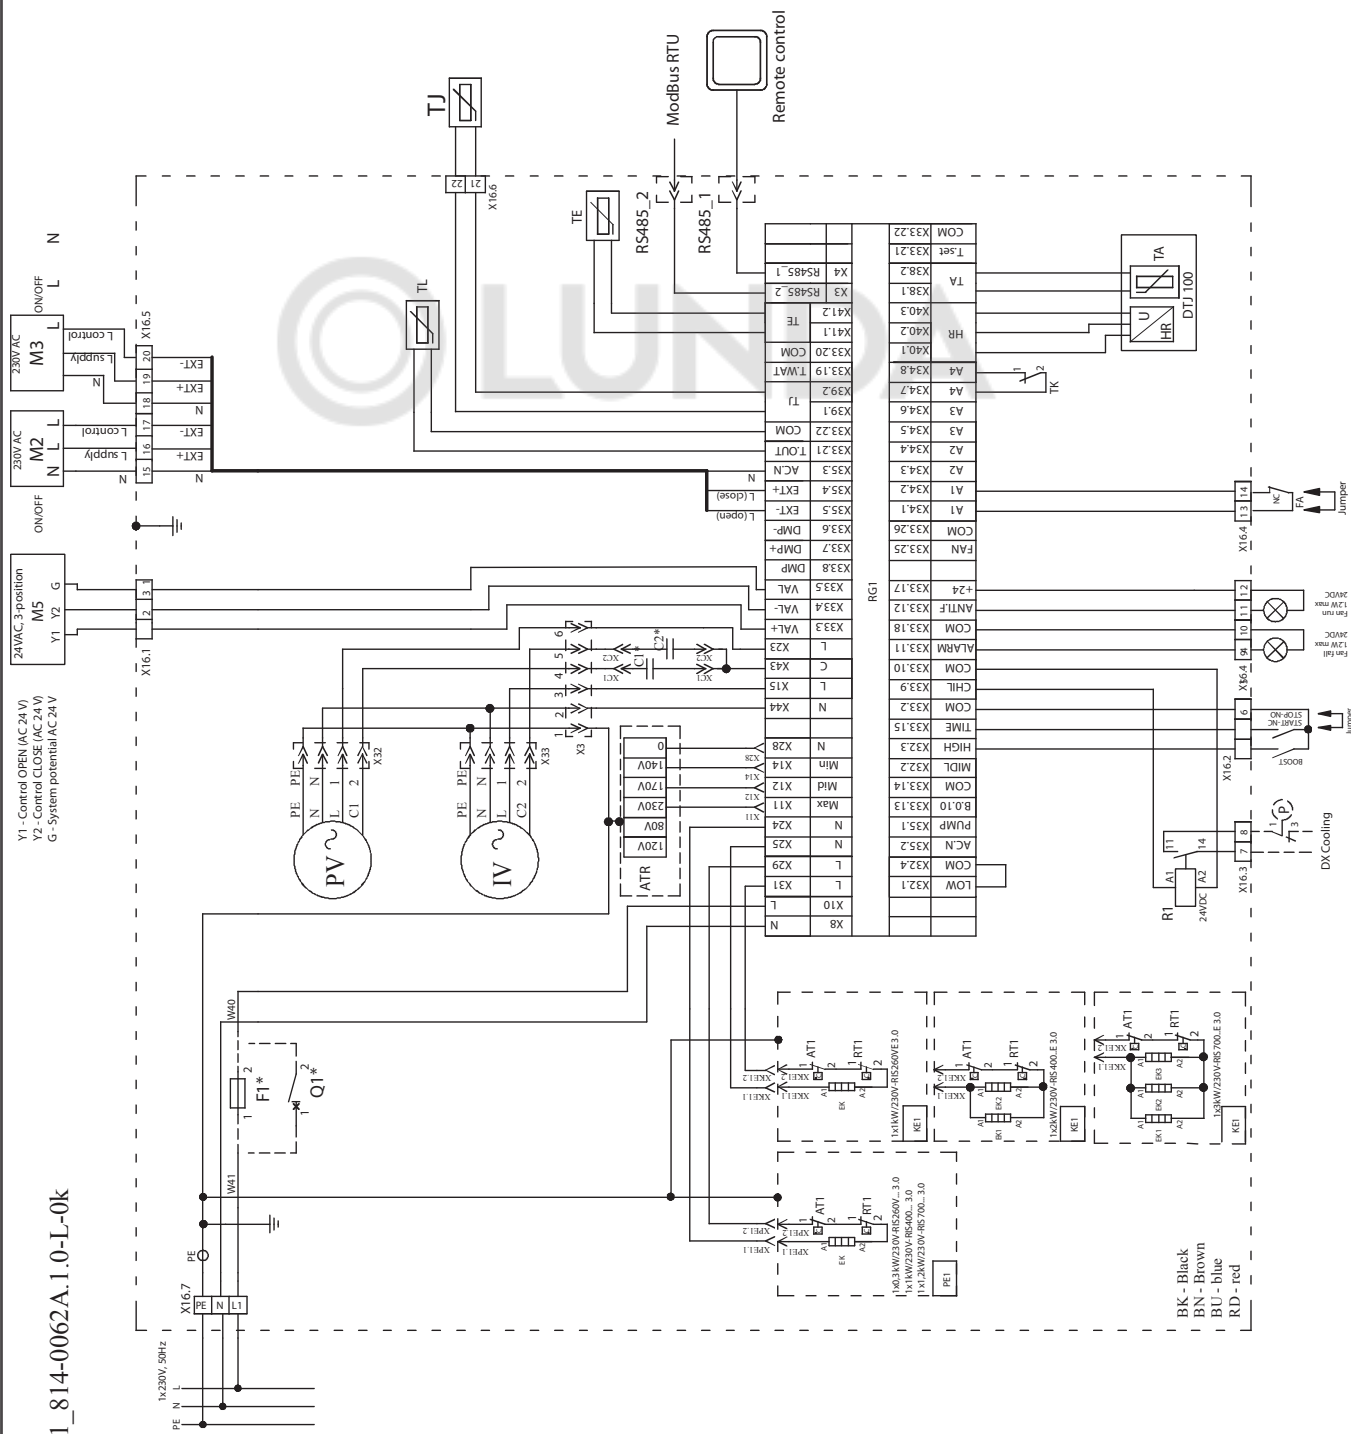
1_814-0062A.1.0-L-0k

Y1 - Control OPEN (AC 24 V)
Y2 - Control CLOSE (AC 24 V)
G - System potential AC 24 V

24VAC, 3-position
M5
Y1 Y2 G

230V AC
M2
N L L
ON/OFF

230V AC
M3
L
ON/OFF
L N

TJ
TL
TE
ModBus RTU
Remote control
RS485_2
RS485_1

TA
U
HR
DTJ 100

TK

Jumper
FA
NC

Fan run 1.2W max 24VDC
Fan fail 1.2W max 24VDC

START-NC STOP-NO
Jumper
BOOST

DX Cooling
P

R1
24VDC
A1 A2
11 14

RG1

X16.1
X16.5
X16.6
X16.4
X16.2
X16.3
X16.7

PV
IV
PE N L 1 C1 2 X32
PE N L 1 C2 2 X33
X3

ATR
0
140V
170V
230V
80V
120V

C1*
C2*
XC1
XC2

F1*
Q1*
W40
W41
PE

1x230V, 50Hz
L
N
PE

| X8 | N |
|---|---|
| X10 | L |
| X31 | L |
| X29 | L |
| X25 | N |
| X24 | N |
| X11 | Max |
| X12 | Mid |
| X14 | Min |
| X28 | N |
| X44 | N |
| X15 | L |
| X43 | C |
| X23 | L |
| X33.3 | VAL+ |
| X33.4 | VAL- |
| X33.5 | VAL |
| X33.8 | DMP |
| X33.7 | DMP+ |
| X33.6 | DMP- |
| X35.5 | EXT- |
| X35.4 | EXT+ |
| X35.3 | AC.N |
| X33.21 | T.OUT |
| X33.22 | COM |
| X39.1 | |
| X39.2 | TJ |
| X33.19 | T.WAT |
| X33.20 | COM |
| X41.1 | TE |
| X41.2 | |
| X3 | RS485_2 |
| X4 | RS485_1 |

| X32.1 | LOW |
|---|---|
| X32.4 | COM |
| X35.2 | AC.N |
| X35.1 | PUMP |
| X33.13 | B.0.10 |
| X33.14 | COM |
| X32.2 | MIDL |
| X32.3 | HIGH |
| X33.15 | TIME |
| X33.2 | COM |
| X33.9 | CHIL |
| X33.10 | COM |
| X33.11 | ALARM |
| X33.18 | COM |
| X33.12 | ANTI.F |
| X33.17 | +24 |
| X33.25 | FAN |
| X33.26 | COM |
| X34.1 | A1 |
| X34.2 | A1 |
| X34.3 | A2 |
| X34.4 | A2 |
| X34.5 | A3 |
| X34.6 | A3 |
| X34.7 | A4 |
| X34.8 | A4 |
| X40.1 | |
| X40.2 | HR |
| X40.3 | |
| X38.1 | TA |
| X38.2 | |
| X33.21 | T.set |
| X33.22 | COM |

L control
L supply
N
EXT- EXT+
L (close)
L (open)

AT1 RT1 EK XKE1.1 XKE1.2 KE1
1x1kW/230V-RIS260VE 3.0
1x2kW/230V-RIS400.E 3.0
1x3kW/230V-RIS700.E 3.0
EK1 EK2 EK3
AT1 RT1 EK XPE1.1 XPE1.2 PE1
1x0.3kW/230V-RIS260V...3.0
1x1kW/230V-RIS400...3.0
1x1.2kW/230V-RIS700...3.0

BK - Black
BN - Brown
BU - blue
RD - red

©LUNDA